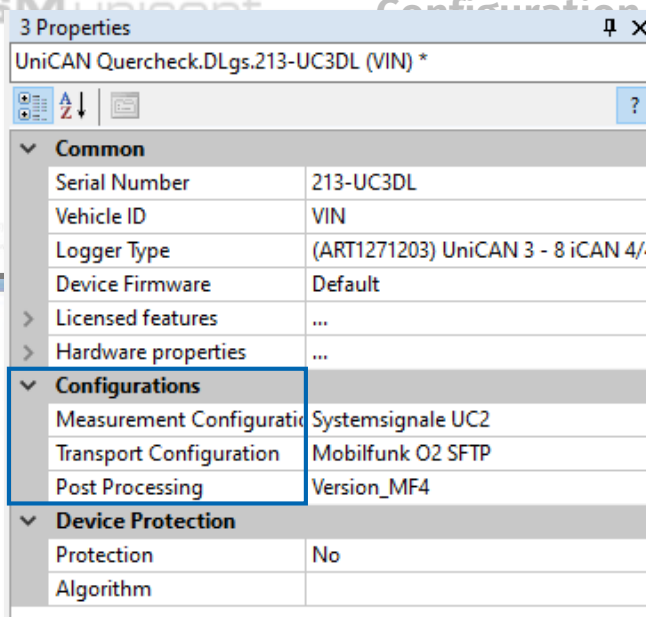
3 Properties

UniCAN Quercheck.DLgs.213-UC3DL (VIN) *

| | |
|---|---|
| Common | |
| Serial Number | 213-UC3DL |
| Vehicle ID | VIN |
| Logger Type | (ART1271203) UniCAN 3 - 8 iCAN 4/4 |
| Device Firmware | Default |
| Licensed features | ... |
| Hardware properties | ... |
| Configurations | |
| Measurement Configurati | Systemsignale UC2 |
| Transport Configuration | Mobilfunk O2 SFTP |
| Post Processing | Version_MF4 |
| Device Protection | |
| Protection | No |
| Algorithm | |